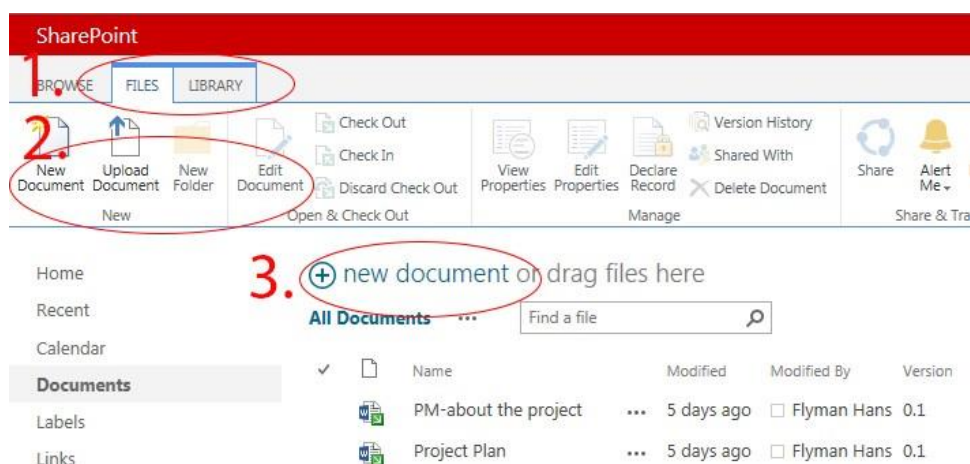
SharePoint

1. BROWSE FILES LIBRARY

2. New Document Upload Document New Folder
New

Edit Document Check Out Check In Discard Check Out
Open & Check Out

View Properties Edit Properties Declare Record Version History Shared With Delete Document
Manage

Share Alert Me
Share & Tra

Home
Recent
Calendar
Documents
Labels
Links

3. new document or drag files here

All Documents ··· Find a file

| ✓ | | Name | | Modified | Modified By | Version |
|---|---|---|---|---|---|---|
| | | PM-about the project | ··· | 5 days ago | Flyman Hans | 0.1 |
| | | Project Plan | ··· | 5 days ago | Flyman Hans | 0.1 |